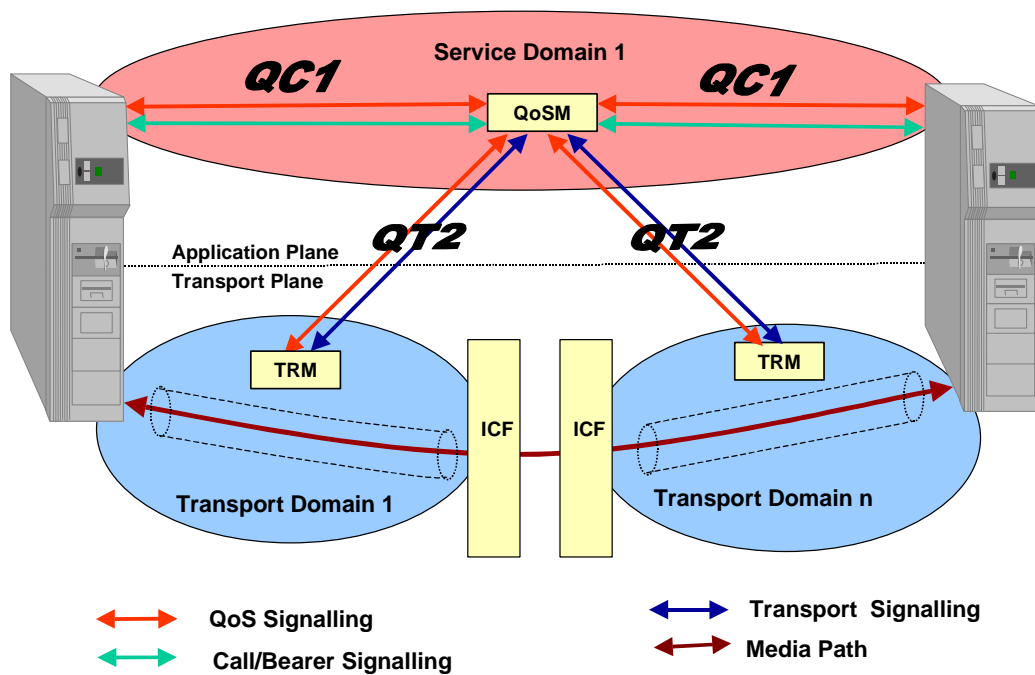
Service Domain 1

QC1

QC1

QoSM

QT2

QT2

Application Plane

Transport Plane

TRM

TRM

ICF

ICF

Transport Domain 1

Transport Domain n

QoS Signalling

Call/Bearer Signalling

Transport Signalling

Media Path